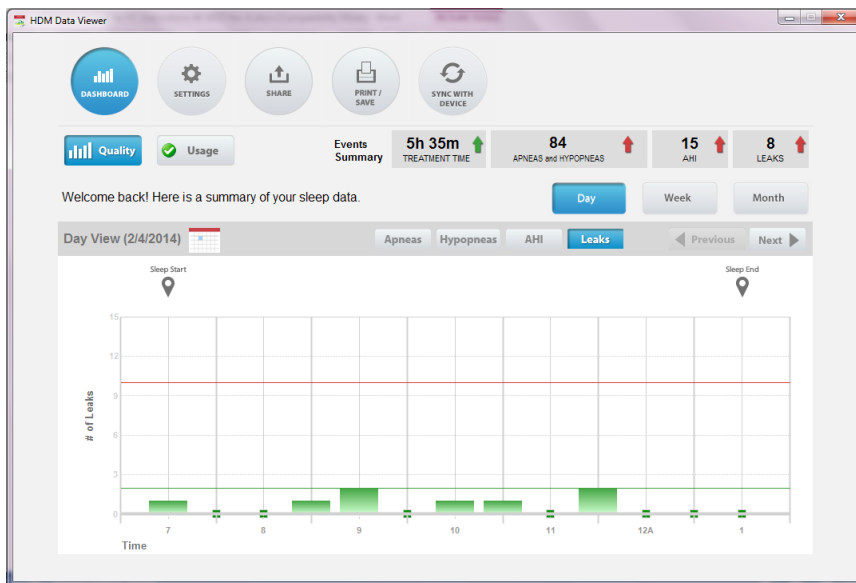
HDM Data Viewer

DASHBOARD
SETTINGS
SHARE
PRINT / SAVE
SYNC WITH DEVICE

Quality
Usage

Events Summary
5h 35m
TREATMENT TIME
84
APNEAS and HYPOPNEAS
15
AHI
8
LEAKS

Welcome back! Here is a summary of your sleep data.

Day
Week
Month

Day View (2/4/2014)

Apneas
Hypopneas
AHI
Leaks

Previous
Next

Sleep Start
Sleep End

15
12
9
6
3
0

# of Leaks

7
8
9
10
11
12A
1

Time